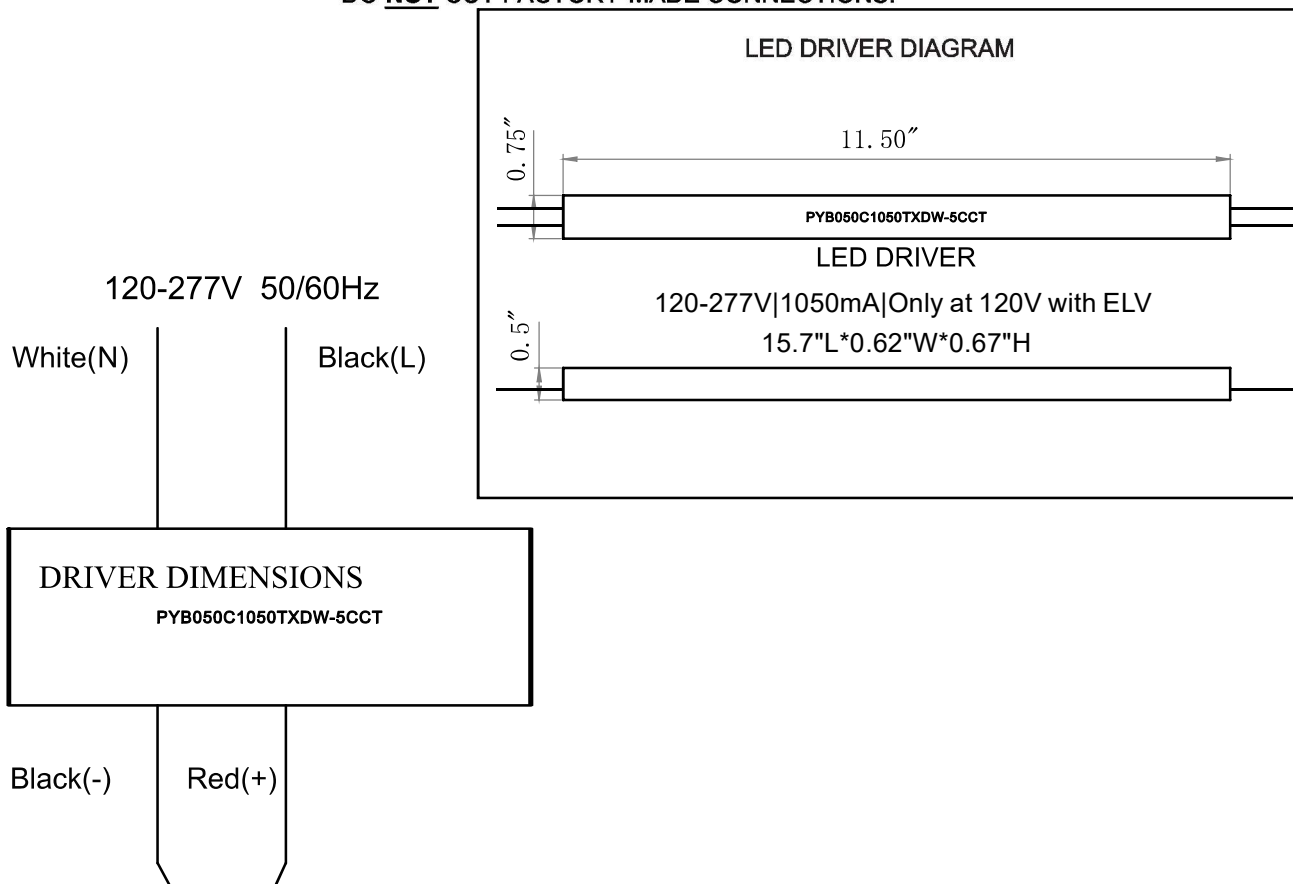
DO NOT CUT FACTORY MADE CONNECTIONS.

LED DRIVER DIAGRAM

0.75″

11.50″

PYB050C1050TXDW-5CCT

LED DRIVER

120-277V|1050mA|Only at 120V with ELV

0.5″

15.7"L*0.62"W*0.67"H

120-277V 50/60Hz

White(N)

Black(L)

DRIVER DIMENSIONS

PYB050C1050TXDW-5CCT

Black(-)

Red(+)